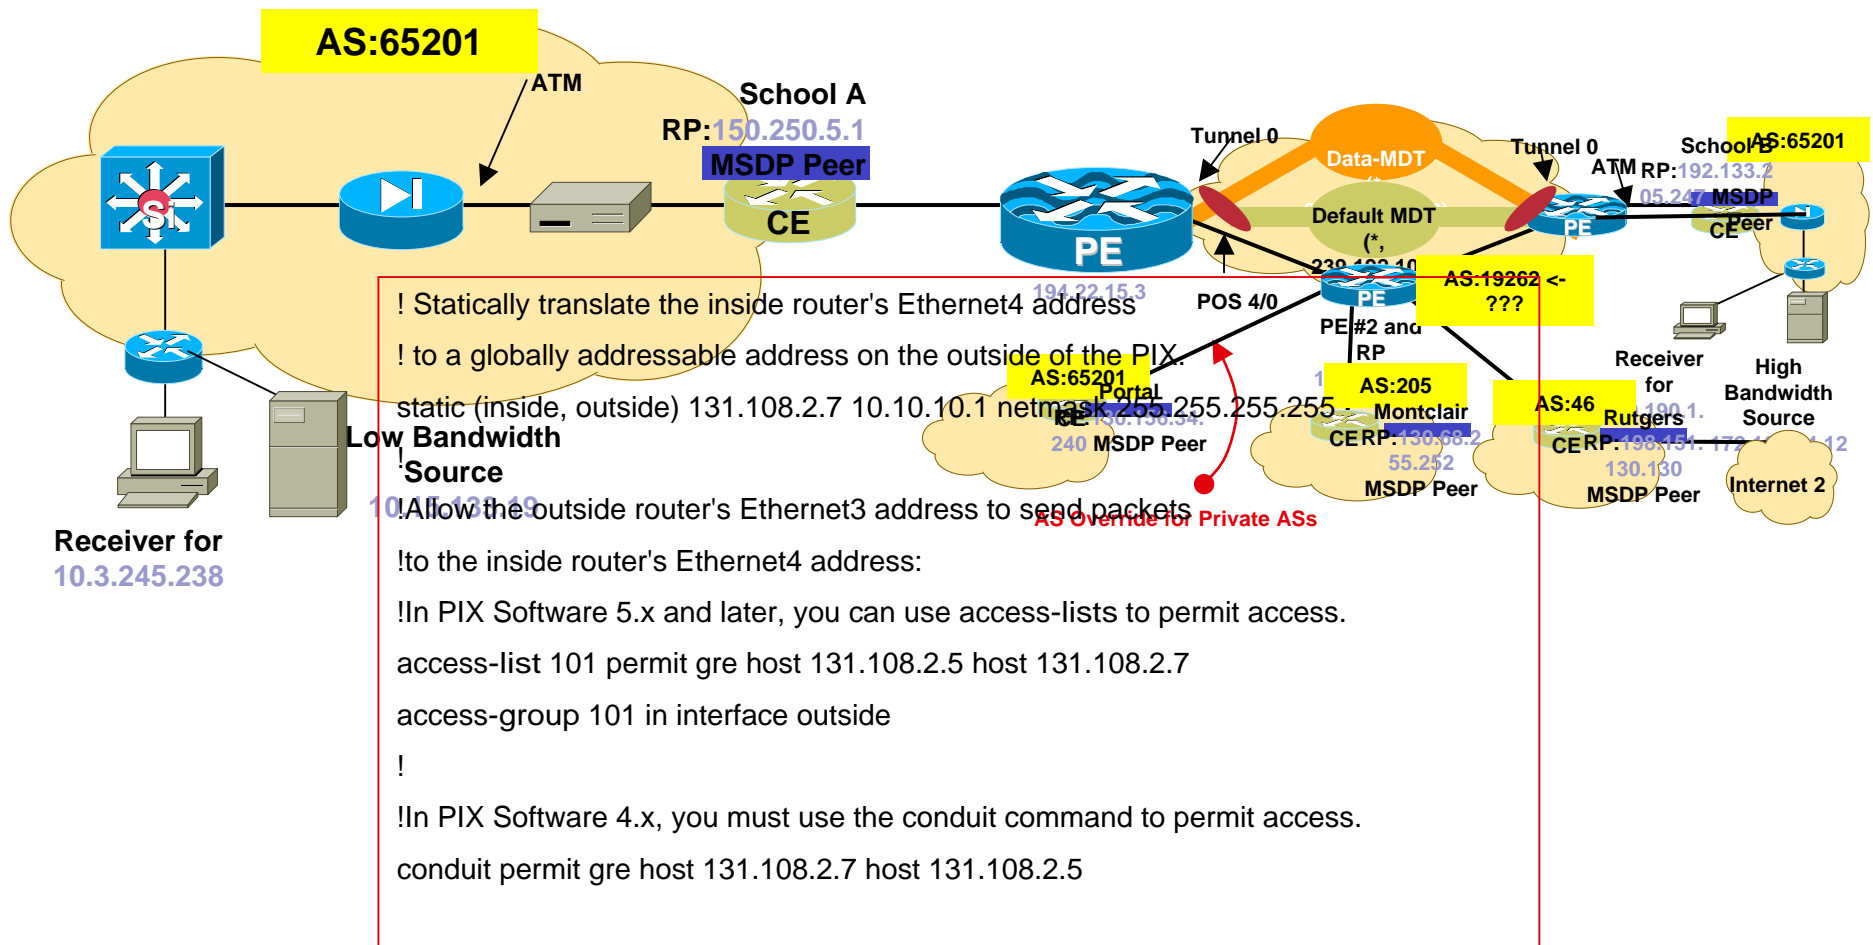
AS:65201

ATM

School A
RP:150.250.5.1
MSDP Peer

CE

PE
194.22.15.3

Tunnel 0
Data-MDT
Default MDT
(*,
239.192.10

Tunnel 0
ATM
School B
AS:65201
RP:192.133.2
05.247
MSDP
Peer
CE
PE

POS 4/0
PE
PE#2 and
RP
AS:19262 <-
???

Receiver
for
High
Bandwidth
Source

AS:65201
Portal
CE
198.150.34.
240 MSDP Peer

AS:205
Montclair
CE RP:130.68.2
55.252
MSDP Peer

AS:46
Rutgers
CE RP:198.151.172
130.130
MSDP Peer

Internet 2

AS Override for Private ASs

Low Bandwidth
Source
10.15.138.19

Receiver for
10.3.245.238

! Statically translate the inside router's Ethernet4 address

! to a globally addressable address on the outside of the PIX.

static (inside, outside) 131.108.2.7 10.10.10.1 netmask 255.255.255.255

!

!Allow the outside router's Ethernet3 address to send packets

!to the inside router's Ethernet4 address:

!In PIX Software 5.x and later, you can use access-lists to permit access.

access-list 101 permit gre host 131.108.2.5 host 131.108.2.7

access-group 101 in interface outside

!

!In PIX Software 4.x, you must use the conduit command to permit access.

conduit permit gre host 131.108.2.7 host 131.108.2.5